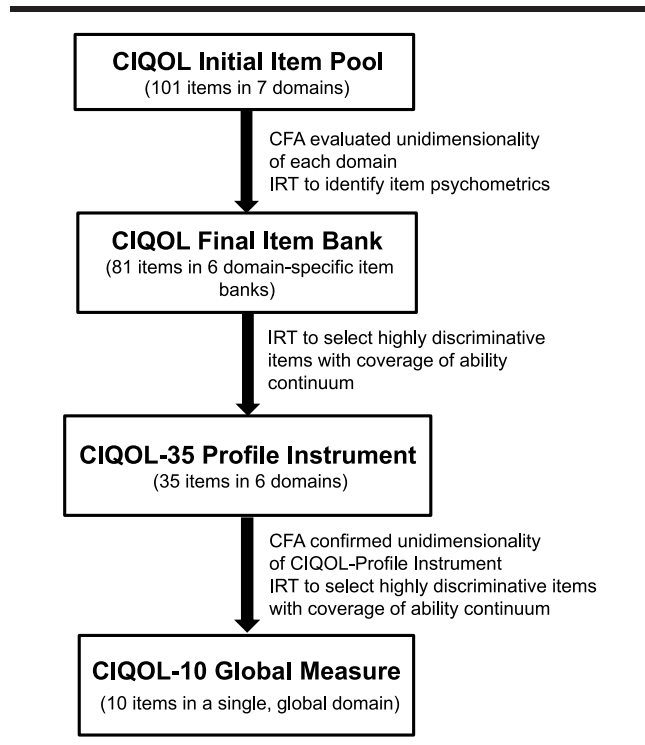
CIQOL Initial Item Pool
(101 items in 7 domains)

CFA evaluated unidimensionality of each domain
IRT to identify item psychometrics

CIQOL Final Item Bank
(81 items in 6 domain-specific item banks)

IRT to select highly discriminative items with coverage of ability continuum

CIQOL-35 Profile Instrument
(35 items in 6 domains)

CFA confirmed unidimensionality of CIQOL-Profile Instrument
IRT to select highly discriminative items with coverage of ability continuum

CIQOL-10 Global Measure
(10 items in a single, global domain)